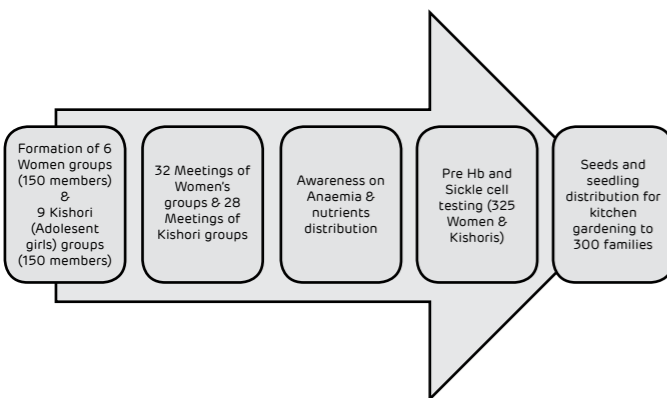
Formation of 6 Women groups (150 members) & 9 Kishori (Adolesent girls) groups (150 members)

32 Meetings of Women's groups & 28 Meetings of Kishori groups

Awareness on Anaemia & nutrients distribution

Pre Hb and Sickle cell testing (325 Women & Kishoris)

Seeds and seedling distribution for kitchen gardening to 300 families